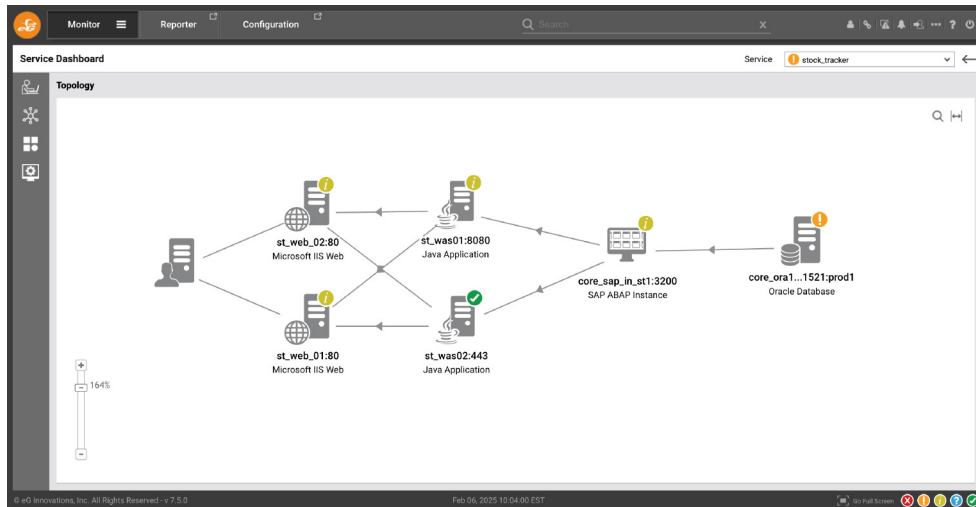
Monitor
Reporter
Configuration
Search
Service Dashboard
Service
stock_tracker
Topology
st_web_02:80
Microsoft IIS Web
st_was01:8080
Java Application
core_sap_in_st1:3200
SAP ABAP Instance
core_ora1...1521:prod1
Oracle Database
st_web_01:80
Microsoft IIS Web
st_was02:443
Java Application
+
164%
-
© eG Innovations, Inc. All Rights Reserved - v 7.5.0
Feb 06, 2025 10:04:00 EST
Go Full Screen